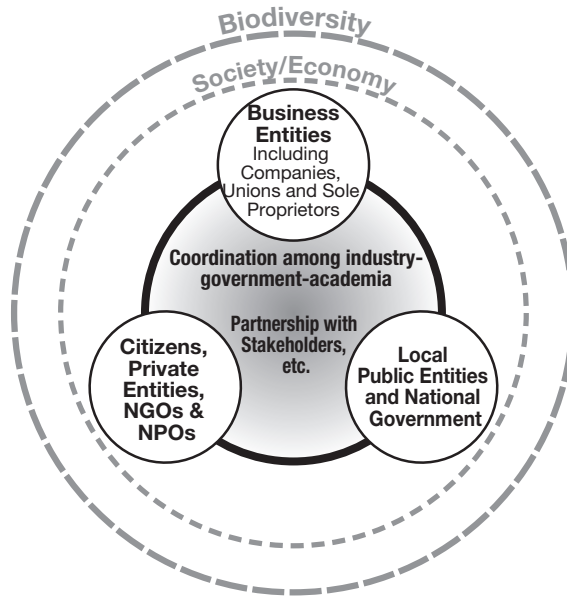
Biodiversity

Society/Economy

Business Entities
Including Companies, Unions and Sole Proprietors

Coordination among industry-government-academia

Partnership with Stakeholders, etc.

Citizens, Private Entities, NGOs & NPOs

Local Public Entities and National Government